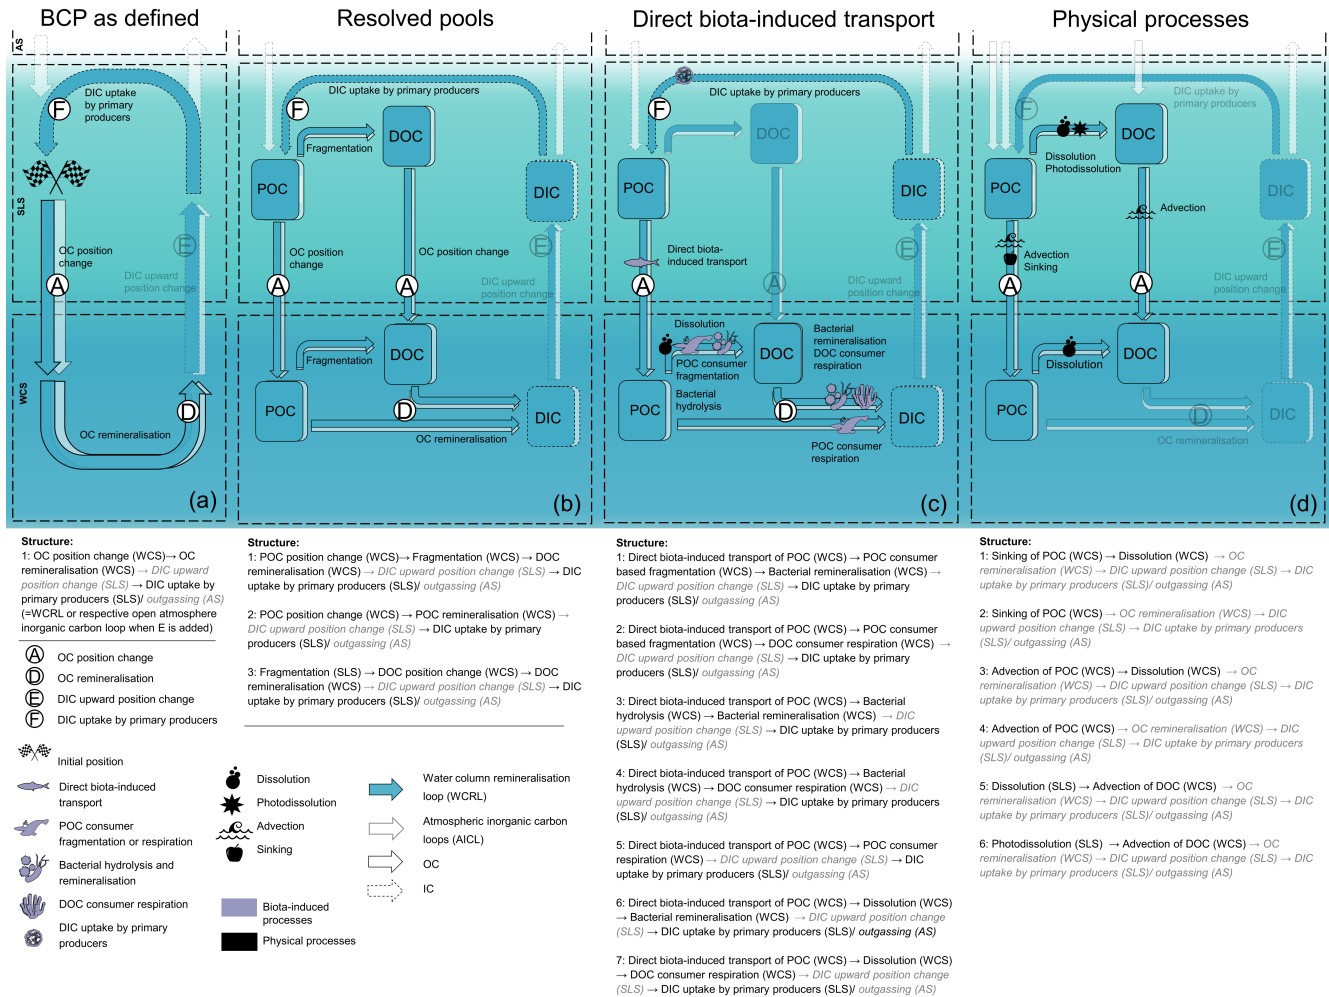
BCP as defined

Resolved pools

Direct biota-induced transport

Physical processes

AS

SLS

WCS

DIC uptake by primary producers

F

OC position change

A

E

DIC upward position change

D

OC remineralisation

(a)

DIC uptake by primary producers

F

POC

Fragmentation

DOC

DIC

OC position change

A

OC position change

A

E

DIC upward position change

Fragmentation

POC

DOC

D

DIC

OC remineralisation

(b)

DIC uptake by primary producers

F

POC

DOC

DIC

Direct biota-induced transport

A

A

E

DIC upward position change

Dissolution

POC consumer fragmentation

DOC

Bacterial remineralisation DOC consumer respiration

POC

Bacterial hydrolysis

D

DIC

POC consumer respiration

(c)

DIC uptake by primary producers

F

Dissolution Photodissolution

DOC

POC

DIC

Advection

Advection Sinking

A

A

E

DIC upward position change

Dissolution

DOC

POC

D

DIC

OC remineralisation

(d)

Structure:
1: OC position change (WCS)→ OC remineralisation (WCS) → DIC upward position change (SLS) → DIC uptake by primary producers (SLS)/ outgassing (AS) (=WCRL or respective open atmosphere inorganic carbon loop when E is added)

A OC position change
D OC remineralisation
E DIC upward position change
F DIC uptake by primary producers

Initial position
Direct biota-induced transport
POC consumer fragmentation or respiration
Bacterial hydrolysis and remineralisation
DOC consumer respiration
DIC uptake by primary producers

Structure:
1: POC position change (WCS)→ Fragmentation (WCS) → DOC remineralisation (WCS) → DIC upward position change (SLS) → DIC uptake by primary producers (SLS)/ outgassing (AS)

2: POC position change (WCS) → POC remineralisation (WCS) → DIC upward position change (SLS) → DIC uptake by primary producers (SLS)/ outgassing (AS)

3: Fragmentation (SLS) → DOC position change (WCS) → DOC remineralisation (WCS) → DIC upward position change (SLS) → DIC uptake by primary producers (SLS)/ outgassing (AS)

Dissolution
Photodissolution
Advection
Sinking

Biota-induced processes
Physical processes

Water column remineralisation loop (WCRL)
Atmospheric inorganic carbon loops (AICL)
OC
IC

Structure:
1: Direct biota-induced transport of POC (WCS) → POC consumer based fragmentation (WCS) → Bacterial remineralisation (WCS) → DIC upward position change (SLS) → DIC uptake by primary producers (SLS)/ outgassing (AS)

2: Direct biota-induced transport of POC (WCS) → POC consumer based fragmentation (WCS) → DOC consumer respiration (WCS) → DIC upward position change (SLS) → DIC uptake by primary producers (SLS)/ outgassing (AS)

3: Direct biota-induced transport of POC (WCS) → Bacterial hydrolysis (WCS) → Bacterial remineralisation (WCS) → DIC upward position change (SLS) → DIC uptake by primary producers (SLS)/ outgassing (AS)

4: Direct biota-induced transport of POC (WCS) → Bacterial hydrolysis (WCS) → DOC consumer respiration (WCS) → DIC upward position change (SLS) → DIC uptake by primary producers (SLS)/ outgassing (AS)

5: Direct biota-induced transport of POC (WCS) → POC consumer respiration (WCS) → DIC upward position change (SLS) → DIC uptake by primary producers (SLS)/ outgassing (AS)

6: Direct biota-induced transport of POC (WCS) → Dissolution (WCS) → Bacterial remineralisation (WCS) → DIC upward position change (SLS) → DIC uptake by primary producers (SLS)/ outgassing (AS)

7: Direct biota-induced transport of POC (WCS) → Dissolution (WCS) → DOC consumer respiration (WCS) → DIC upward position change (SLS) → DIC uptake by primary producers (SLS)/ outgassing (AS)

Structure:
1: Sinking of POC (WCS) → Dissolution (WCS) → OC remineralisation (WCS) → DIC upward position change (SLS) → DIC uptake by primary producers (SLS)/ outgassing (AS)

2: Sinking of POC (WCS) → OC remineralisation (WCS) → DIC upward position change (SLS) → DIC uptake by primary producers (SLS)/ outgassing (AS)

3: Advection of POC (WCS) → Dissolution (WCS) → OC remineralisation (WCS) → DIC upward position change (SLS) → DIC uptake by primary producers (SLS)/ outgassing (AS)

4: Advection of POC (WCS) → OC remineralisation (WCS) → DIC upward position change (SLS) → DIC uptake by primary producers (SLS)/ outgassing (AS)

5: Dissolution (SLS) → Advection of DOC (WCS) → OC remineralisation (WCS) → DIC upward position change (SLS) → DIC uptake by primary producers (SLS)/ outgassing (AS)

6: Photodissolution (SLS) → Advection of DOC (WCS) → OC remineralisation (WCS) → DIC upward position change (SLS) → DIC uptake by primary producers (SLS)/ outgassing (AS)